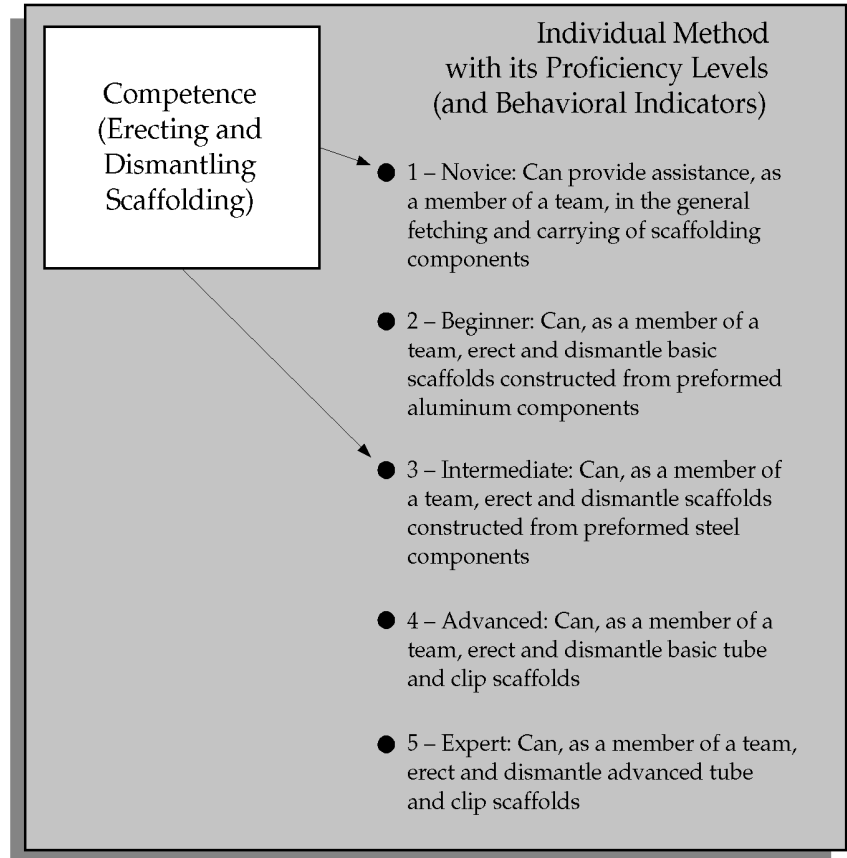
Competence (Erecting and Dismantling Scaffolding)

Individual Method with its Proficiency Levels (and Behavioral Indicators)

● 1 – Novice: Can provide assistance, as a member of a team, in the general fetching and carrying of scaffolding components

● 2 – Beginner: Can, as a member of a team, erect and dismantle basic scaffolds constructed from preformed aluminum components

● 3 – Intermediate: Can, as a member of a team, erect and dismantle scaffolds constructed from preformed steel components

● 4 – Advanced: Can, as a member of a team, erect and dismantle basic tube and clip scaffolds

● 5 – Expert: Can, as a member of a team, erect and dismantle advanced tube and clip scaffolds